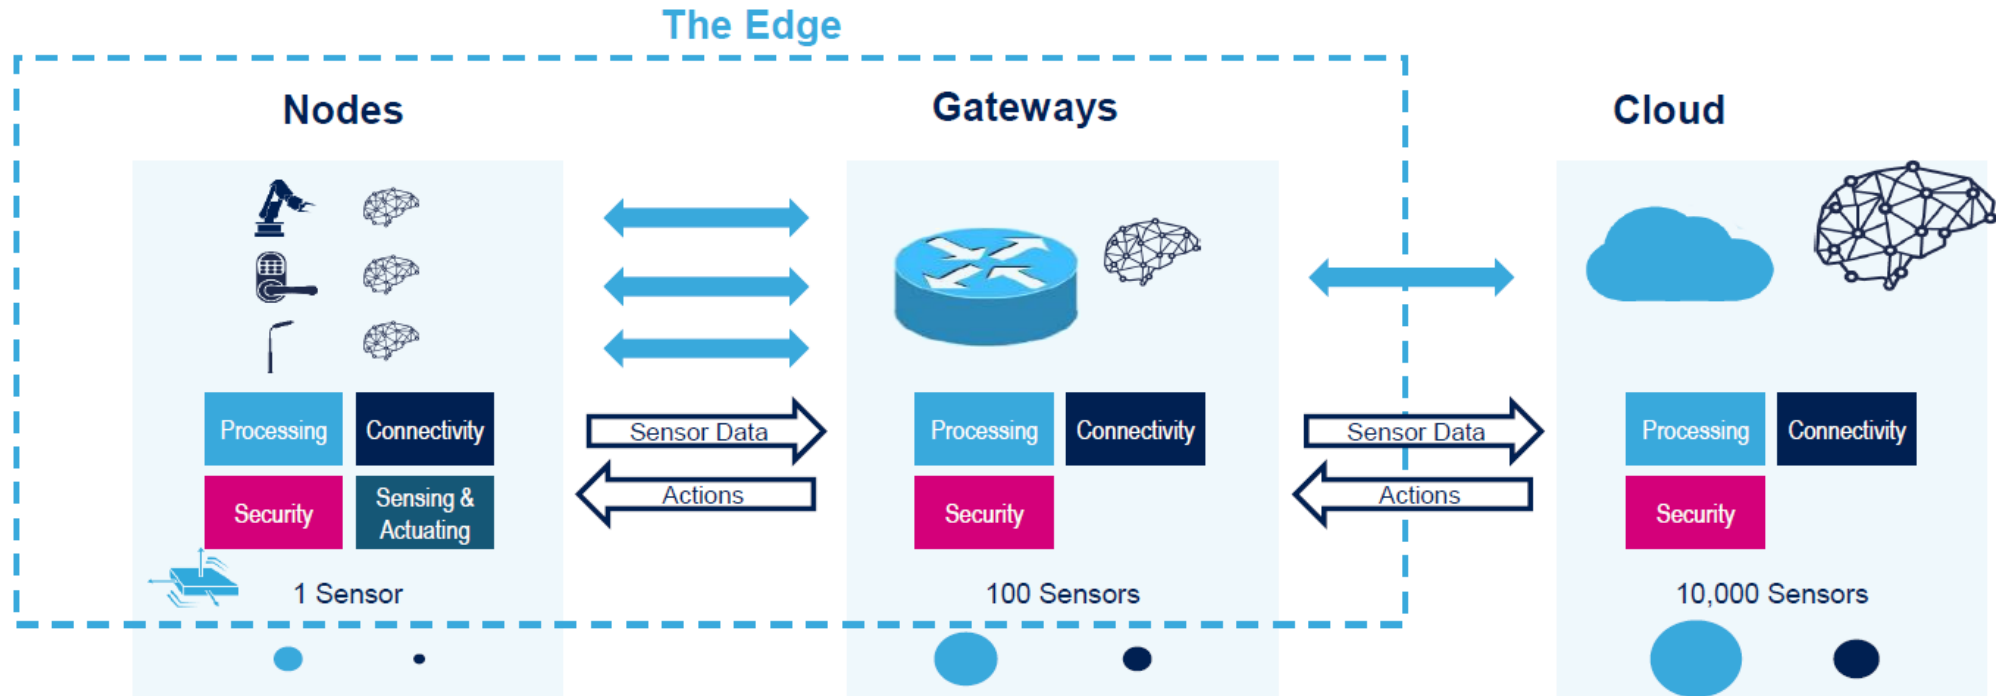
The Edge

Nodes

Processing
Connectivity
Security
Sensing & Actuating

1 Sensor

Sensor Data
Actions

Gateways

Processing
Connectivity
Security

100 Sensors

Sensor Data
Actions

Cloud

Processing
Connectivity
Security

10,000 Sensors